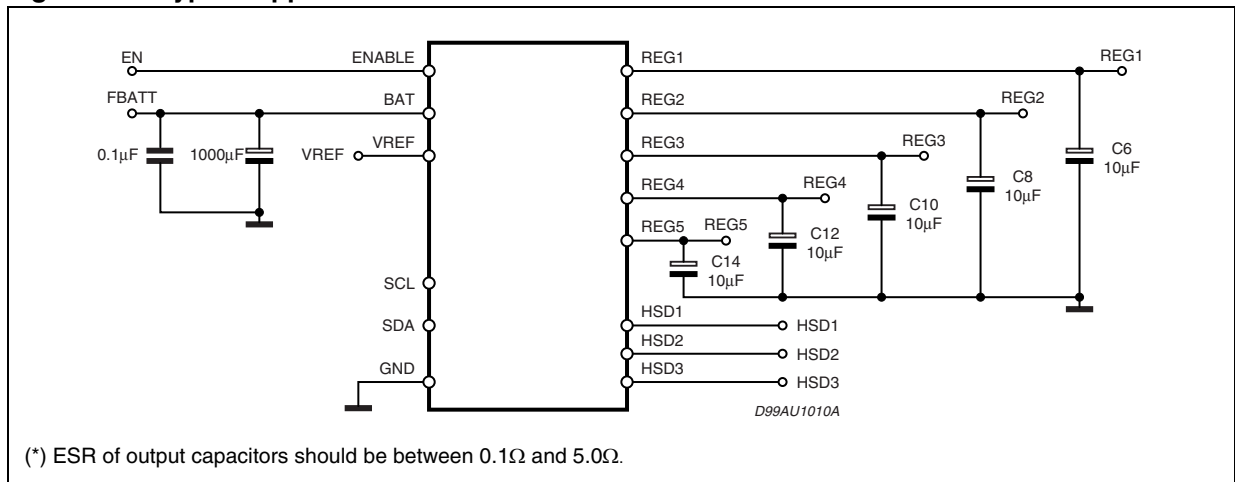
EN
ENABLE
FBATT
BAT
0.1µF
1000µF
VREF
VREF
SCL
SDA
GND
REG1
REG1
REG2
REG2
REG3
REG3
REG4
REG4
REG5
REG5
C14
10µF
C12
10µF
C10
10µF
C8
10µF
C6
10µF
HSD1
HSD1
HSD2
HSD2
HSD3
HSD3
D99AU1010A

(*) ESR of output capacitors should be between 0.1Ω and 5.0Ω.